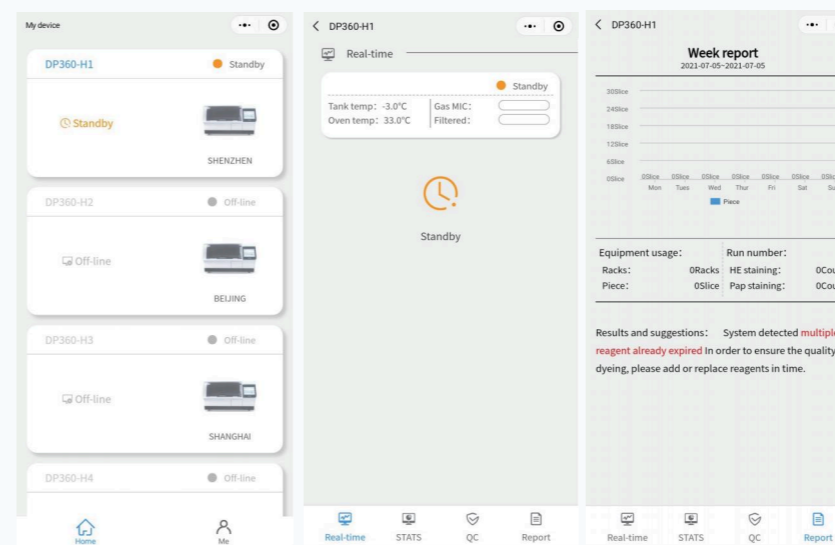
My device

DP360-H1 Standby

Standby

SHENZHEN

DP360-H2 Off-line

Off-line

BEIJING

DP360-H3 Off-line

Off-line

SHANGHAI

DP360-H4 Off-line

Home Me

DP360-H1

Real-time

Standby

Tank temp: -3.0°C
Oven temp: 33.0°C
Gas MIC:
Filtered:

Standby

Real-time STATS QC Report

DP360-H1

Week report
2021-07-05~2021-07-05

30Slice
24Slice
18Slice
12Slice
6Slice
0Slice

0Slice 0Slice 0Slice 0Slice 0Slice 0Slice 0Slic

Mon Tues Wed Thur Fri Sat Su

Piece

| Equipment usage: | | Run number: | |
|---|---|---|---|
| Racks: | 0Racks | HE staining: | 0Cou |
| Piece: | 0Slice | Pap staining: | 0Cou |

Results and suggestions: System detected multipl reagent already expired In order to ensure the quality dyeing, please add or replace reagents in time.

Real-time STATS QC Report